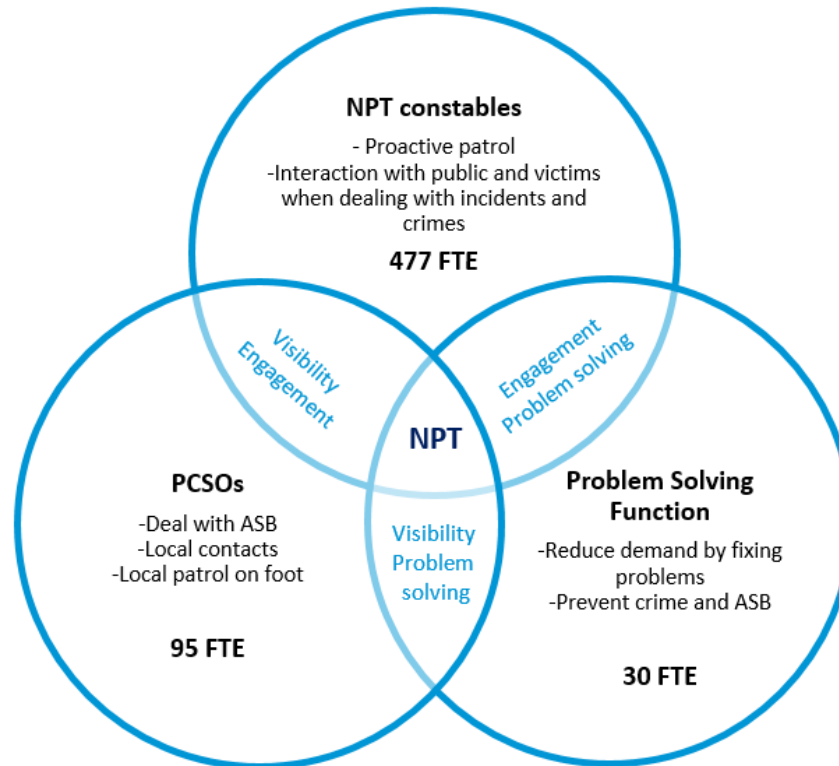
NPT constables

- Proactive patrol
-Interaction with public and victims when dealing with incidents and crimes

477 FTE

Visibility
Engagement

Engagement
Problem solving

NPT

PCSOs

-Deal with ASB
-Local contacts
-Local patrol on foot

95 FTE

Visibility
Problem solving

Problem Solving Function

-Reduce demand by fixing problems
-Prevent crime and ASB

30 FTE